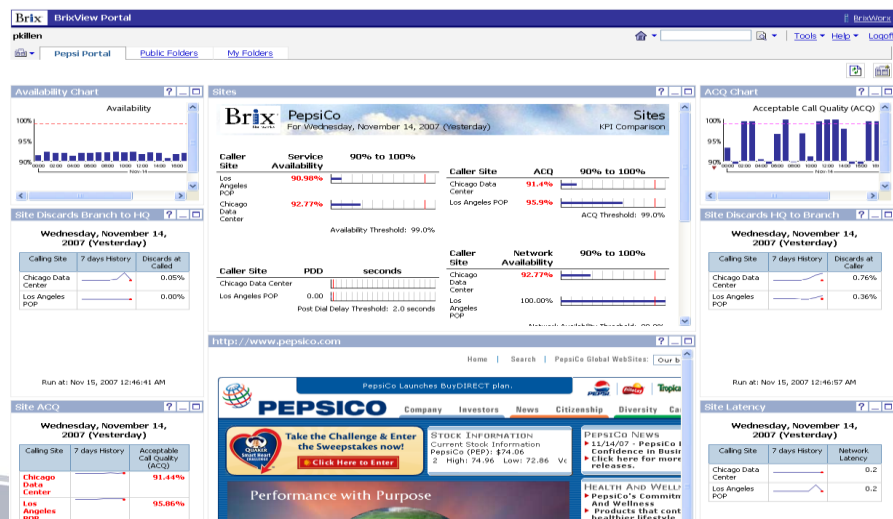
Brix BrixView Portal

BrixWorx

pkillen

Tools ▾ Help ▾ Logoff

Pepsi Portal | Public Folders | My Folders

Availability Chart

Availability

100%
95%
90%

Sites

Brix PepsiCo Sites
For Wednesday, November 14, 2007 (Yesterday) KPI Comparison

| Caller Site | Service Availability | 90% to 100% |
|---|---|---|
| Los Angeles POP | 90.98% | |
| Chicago Data Center | 92.77% | |

Availability Threshold: 99.0%

| Caller Site | ACQ | 90% to 100% |
|---|---|---|
| Chicago Data Center | 91.4% | |
| Los Angeles POP | 95.9% | |

ACQ Threshold: 99.0%

| Caller Site | PDD | seconds |
|---|---|---|
| Chicago Data Center | | |
| Los Angeles POP | 0.00 | |

Post Dial Delay Threshold: 2.0 seconds

| Caller Site | Network Availability | 90% to 100% |
|---|---|---|
| Chicago Data Center | 92.77% | |
| Los Angeles POP | 100.00% | |

ACQ Chart

Acceptable Call Quality (ACQ)

100%
95%
90%

Site Discards Branch to HQ

Wednesday, November 14, 2007 (Yesterday)

| Calling Site | 7 days History | Discards at Called |
|---|---|---|
| Chicago Data Center | | 0.05% |
| Los Angeles POP | | 0.00% |

Run at: Nov 15, 2007 12:46:41 AM

Site Discards HQ to Branch

Wednesday, November 14, 2007 (Yesterday)

| Calling Site | 7 days History | Discards at Caller |
|---|---|---|
| Chicago Data Center | | 0.76% |
| Los Angeles POP | | 0.36% |

Run at: Nov 15, 2007 12:46:57 AM

http://www.pepsico.com

Home | Search | PepsiCo Global WebSites: Our b

PepsiCo Launches BuyDIRECT plan.

PEPSICO

Company Investors News Citizenship Diversity Ca

Take the Challenge & Enter the Sweepstakes now!
Click Here to Enter

Stock Information
Current Stock Information
PepsiCo (PEP): $74.06
2 High: 74.96 Low: 72.86 Vo

PepsiCo News
11/14/07 - PepsiCo I Confidence in Busi
Click here for more releases.

Performance with Purpose

Health and Well
PepsiCo's Commit And Wellness
Products that cont healthier lifestyle

Site ACQ

Wednesday, November 14, 2007 (Yesterday)

| Calling Site | 7 days History | Acceptable Call Quality (ACQ) |
|---|---|---|
| Chicago Data Center | | 91.44% |
| Los Angeles POP | | 95.86% |

Site Latency

Wednesday, November 14, 2007 (Yesterday)

| Calling Site | 7 days History | Network Latency |
|---|---|---|
| Chicago Data Center | | 0.2 |
| Los Angeles POP | | 0.2 |